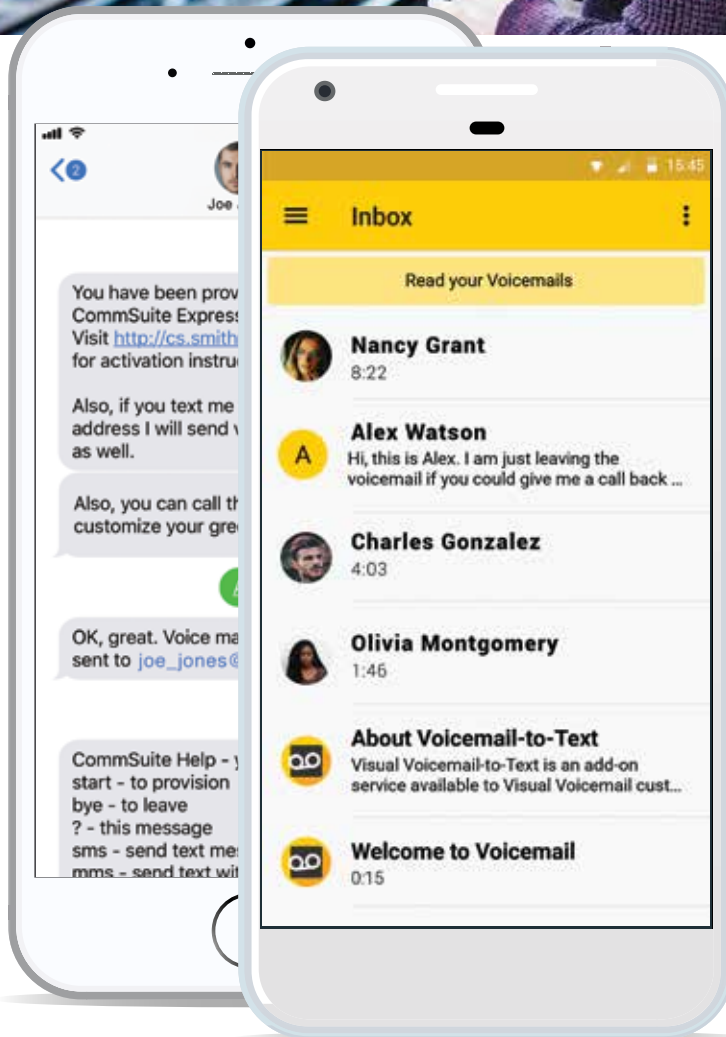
2

Joe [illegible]

You have been prov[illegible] CommSuite Express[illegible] Visit http://cs.smith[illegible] for activation instru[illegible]

Also, if you text me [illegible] address I will send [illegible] as well.

Also, you can call th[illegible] customize your gre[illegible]

OK, great. Voice ma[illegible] sent to joe_jones@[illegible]

CommSuite Help - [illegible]
start - to provision
bye - to leave
? - this message
sms - send text me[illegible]
mms - send text wit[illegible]

15:45

Inbox

Read your Voicemails

Nancy Grant
8:22

A
Alex Watson
Hi, this is Alex. I am just leaving the voicemail if you could give me a call back ...

Charles Gonzalez
4:03

Olivia Montgomery
1:46

About Voicemail-to-Text
Visual Voicemail-to-Text is an add-on service available to Visual Voicemail cust...

Welcome to Voicemail
0:15